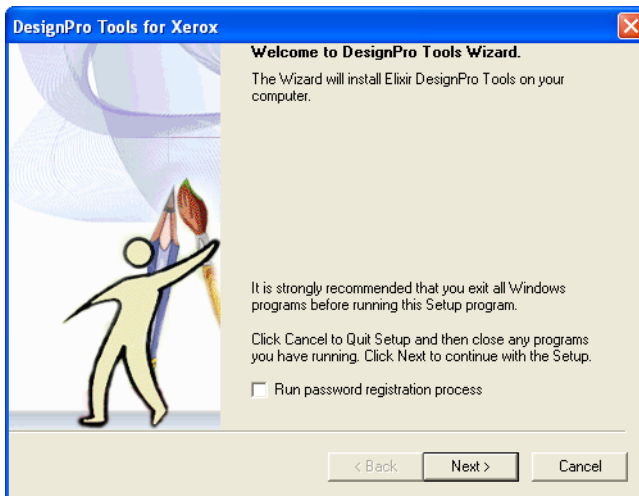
DesignPro Tools for Xerox

Welcome to DesignPro Tools Wizard.

The Wizard will install Elixir DesignPro Tools on your computer.

It is strongly recommended that you exit all Windows programs before running this Setup program.

Click Cancel to Quit Setup and then close any programs you have running. Click Next to continue with the Setup.

Run password registration process

< Back

Next >

Cancel